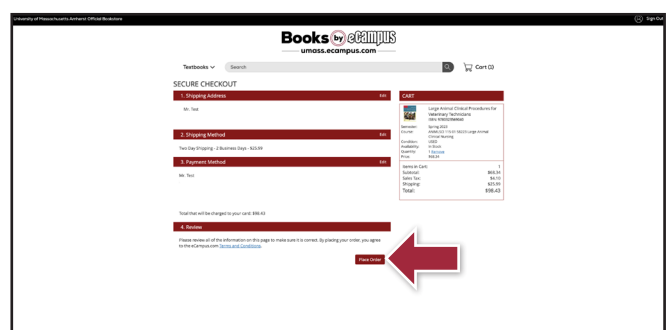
University of Massachusetts Amherst Official Bookstore

Sign Out

Books by eCampus
umass.ecampus.com

Textbooks

Search

Cart (1)

SECURE CHECKOUT

1. Shipping Address

Edit

Mr. Test

2. Shipping Method

Edit

Two Day Shipping - 2 Business Days - $25.99

3. Payment Method

Edit

Mr. Test

Total that will be charged to your card: $98.43

4. Review

Please review all of the information on this page to make sure it is correct. By placing your order, you agree to the eCampus.com Terms and Conditions.

Place Order

CART

Large Animal Clinical Procedures for Veterinary Technicians
ISBN: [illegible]

Semester: Spring 2023
Course: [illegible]
Condition: USED
Availability: In Stock
Quantity: 1 Remove
Price: $68.34

Items in Cart: 1
Subtotal: $68.34
Sales Tax: $4.10
Shipping: $25.99
Total: $98.43